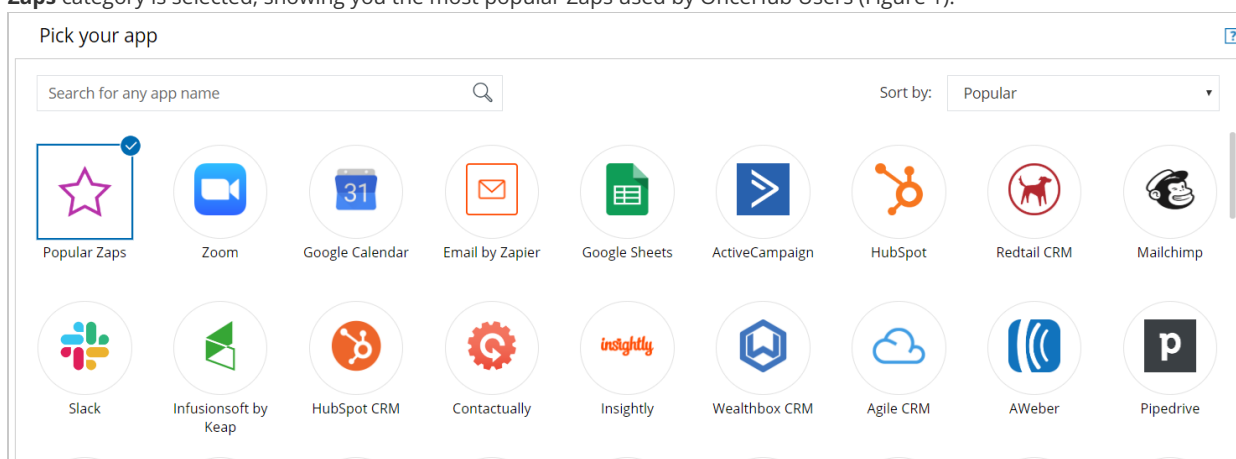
Pick your app

Search for any app name

Sort by: Popular

Popular Zaps
Zoom
31
Google Calendar
Email by Zapier
Google Sheets
ActiveCampaign
HubSpot
Redtail CRM
Mailchimp

Slack
Infusionsoft by Keap
HubSpot CRM
Contactually
insightly
Insightly
Wealthbox CRM
Agile CRM
AWeber
p
Pipedrive